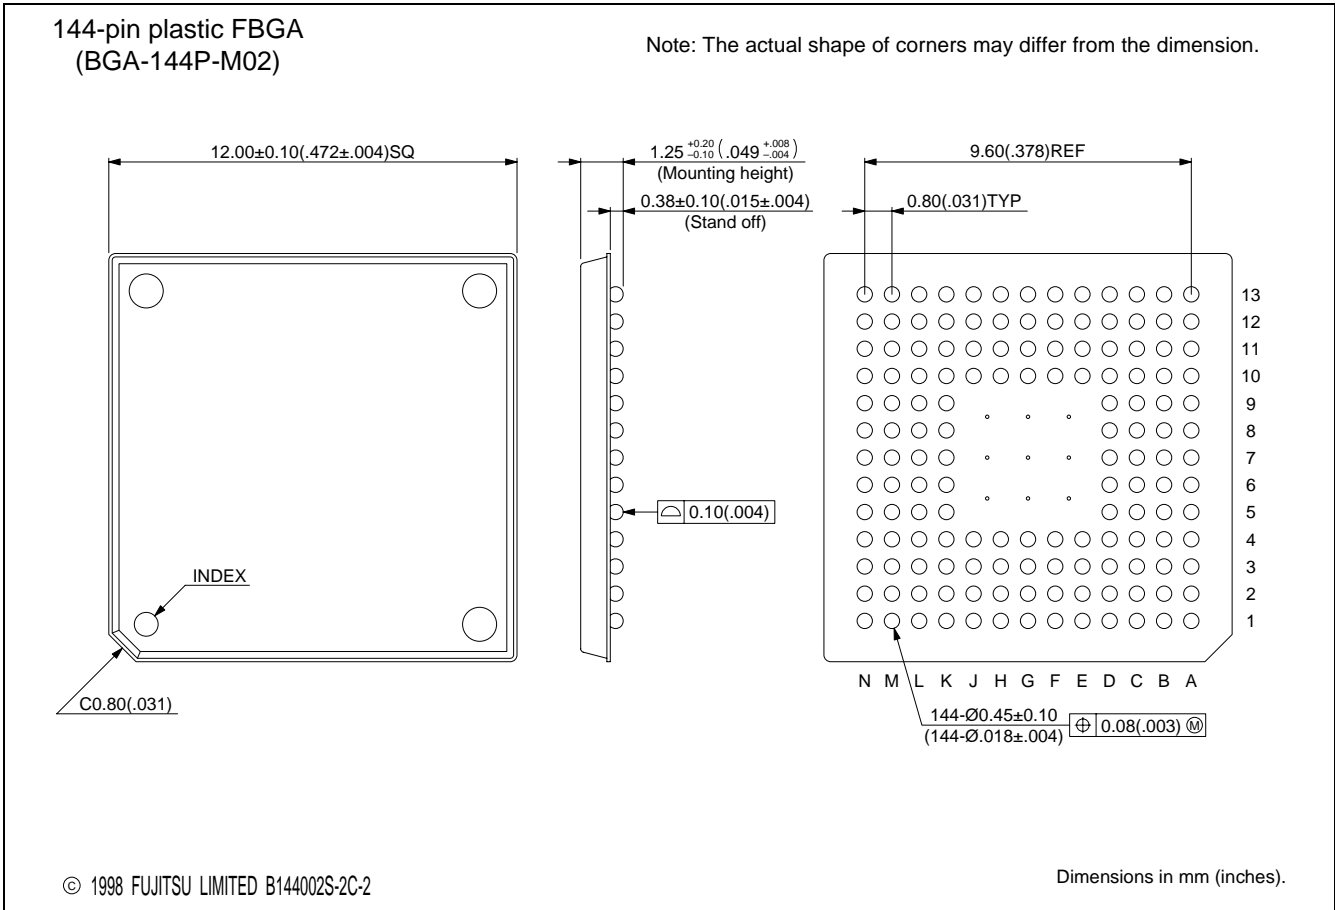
144-pin plastic FBGA
(BGA-144P-M02)

Note: The actual shape of corners may differ from the dimension.

12.00±0.10(.472±.004)SQ

$1.25^{+0.20}_{-0.10}(.049^{+.008}_{-.004})$
(Mounting height)

0.38±0.10(.015±.004)
(Stand off)

9.60(.378)REF

0.80(.031)TYP

13
12
11
10
9
8
7
6
5
4
3
2
1

N M L K J H G F E D C B A

0.10(.004)

INDEX

C0.80(.031)

144-Ø0.45±0.10
(144-Ø.018±.004)

0.08(.003) Ⓜ

© 1998 FUJITSU LIMITED B144002S-2C-2

Dimensions in mm (inches).